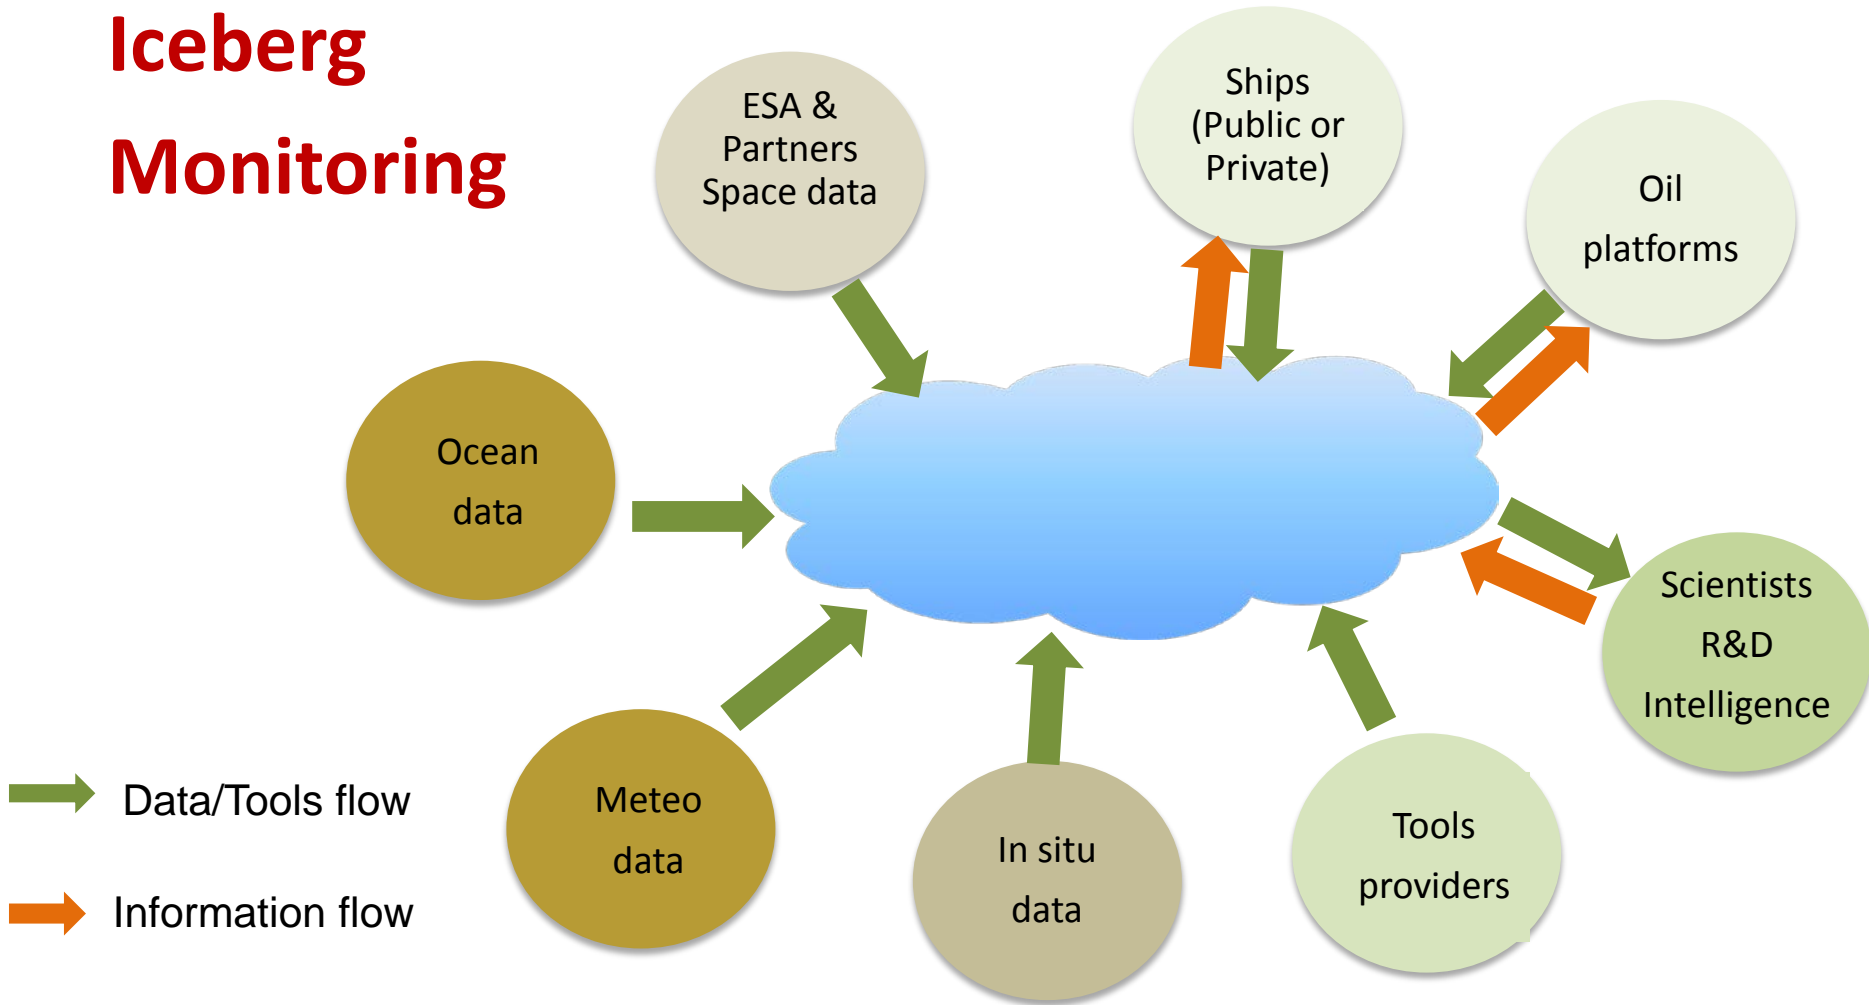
Iceberg Monitoring

ESA & Partners Space data

Ships (Public or Private)

Oil platforms

Ocean data

Scientists R&D Intelligence

Meteo data

In situ data

Tools providers

Data/Tools flow

Information flow